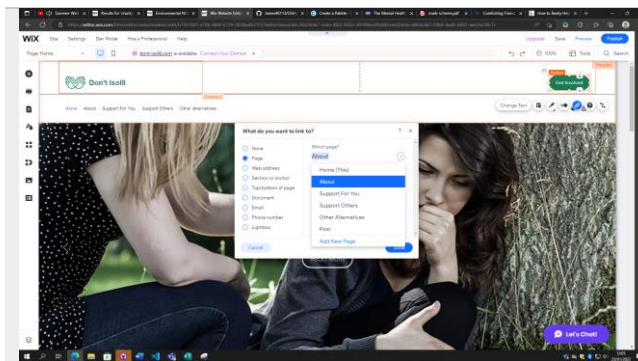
WiX Site Settings Dev Mode Hire a Professional Help

Upgrade Save Preview Publish

Page: Home

dontisol8.com is available. Connect Your Domain

100% Tools Search

Don't Isol8

Home About Support For You Support Others Other Alternatives

Change Text

What do you want to link to?

Home
Page
Web address
Section or anchor
Top/bottom of page
Document
Email
Phone number
Lightbox

Which page?
About

Home (This)
About
Support For You
Support Others
Other Alternatives
Post
Add New Page

Cancel
Done

Let's Chat!